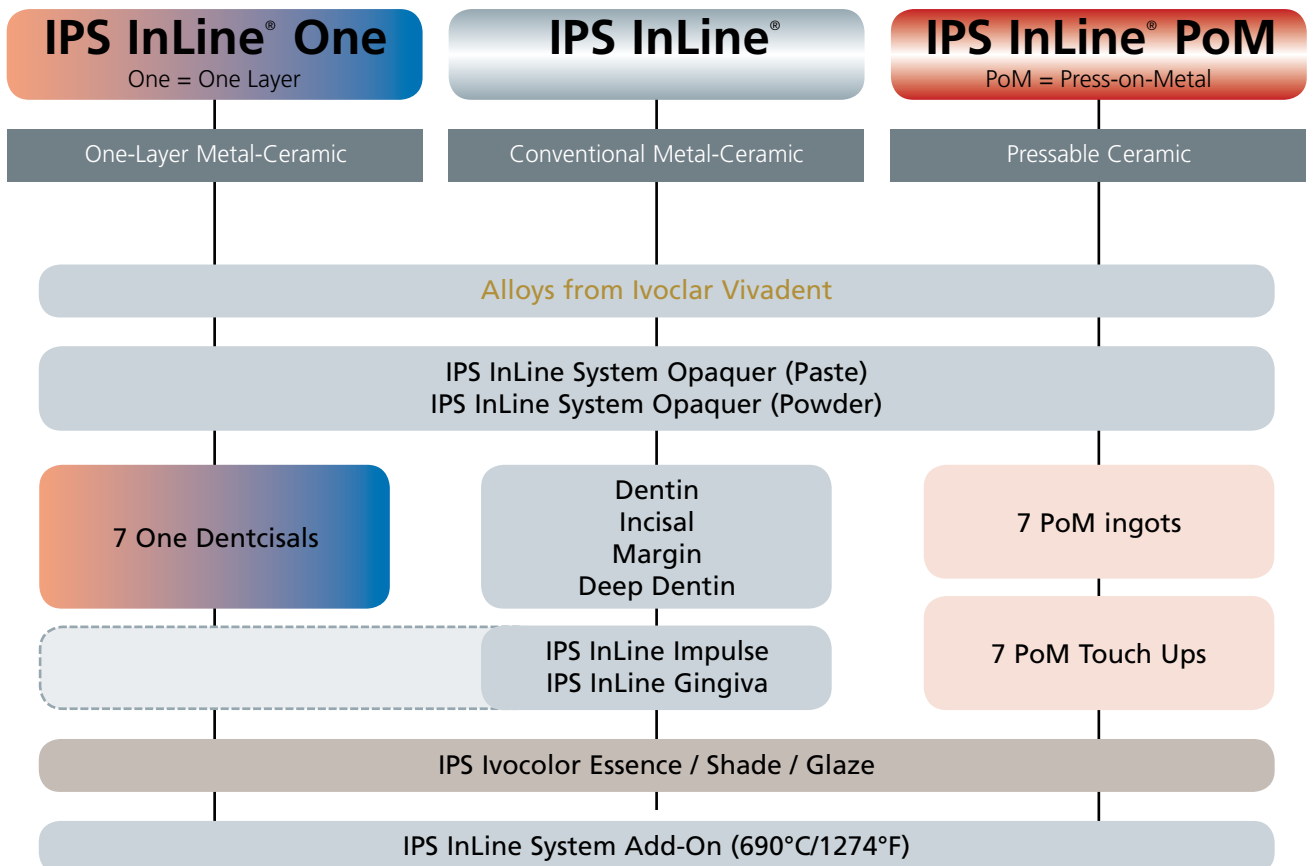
IPS InLine® One
One = One Layer

IPS InLine®

IPS InLine® PoM
PoM = Press-on-Metal

One-Layer Metal-Ceramic

Conventional Metal-Ceramic

Pressable Ceramic

Alloys from Ivoclar Vivadent

IPS InLine System Opaquer (Paste)
IPS InLine System Opaquer (Powder)

7 One Dentcisals

Dentin
Incisal
Margin
Deep Dentin

7 PoM ingots

IPS InLine Impulse
IPS InLine Gingiva

7 PoM Touch Ups

IPS Ivocolor Essence / Shade / Glaze

IPS InLine System Add-On (690°C/1274°F)